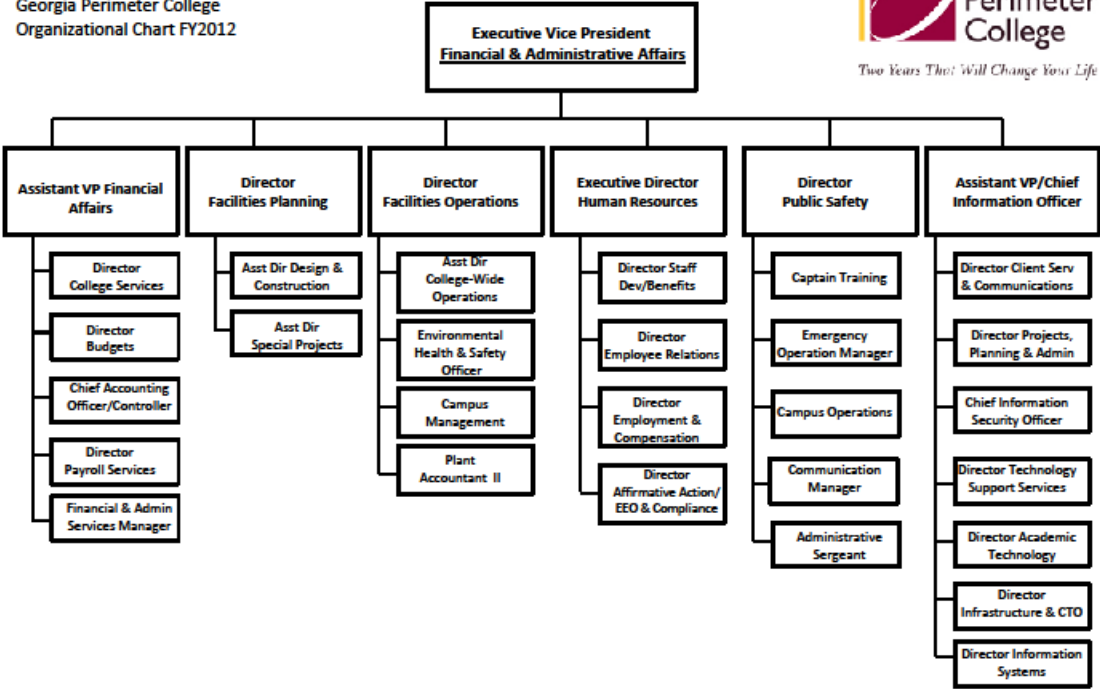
Georgia Perimeter College
Organizational Chart FY2012

Executive Vice President
Financial & Administrative Affairs

Perimeter College
Two Years That Will Change Your Life

Assistant VP Financial Affairs

Director College Services

Director Budgets

Chief Accounting Officer/Controller

Director Payroll Services

Financial & Admin Services Manager

Director Facilities Planning

Asst Dir Design & Construction

Asst Dir Special Projects

Director Facilities Operations

Asst Dir College-Wide Operations

Environmental Health & Safety Officer

Campus Management

Plant Accountant II

Executive Director Human Resources

Director Staff Dev/Benefits

Director Employee Relations

Director Employment & Compensation

Director Affirmative Action/ EEO & Compliance

Director Public Safety

Captain Training

Emergency Operation Manager

Campus Operations

Communication Manager

Administrative Sergeant

Assistant VP/Chief Information Officer

Director Client Serv & Communications

Director Projects, Planning & Admin

Chief Information Security Officer

Director Technology Support Services

Director Academic Technology

Director Infrastructure & CTO

Director Information Systems